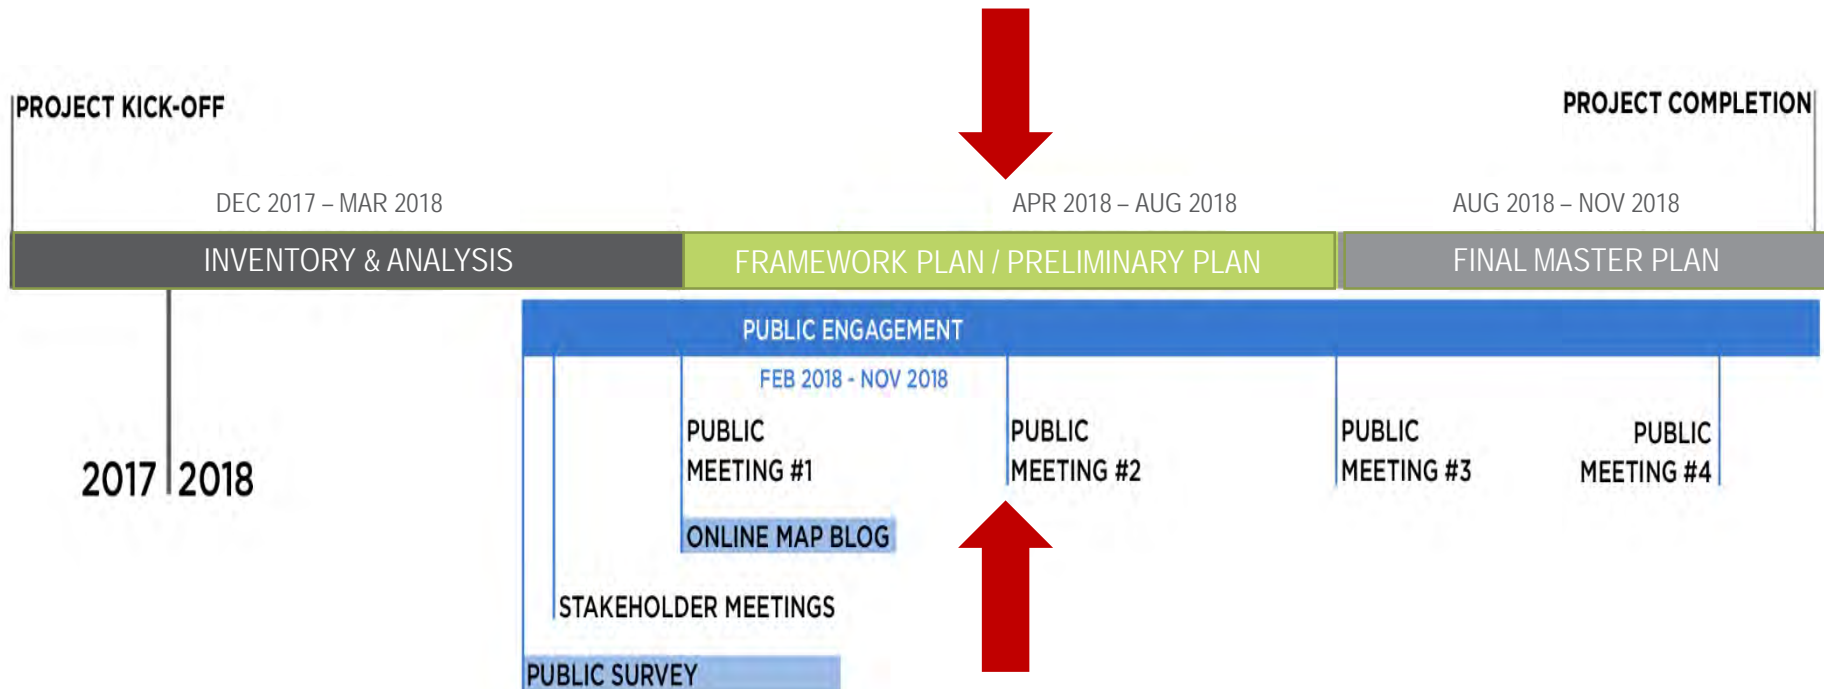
PROJECT KICK-OFF

PROJECT COMPLETION

DEC 2017 – MAR 2018

APR 2018 – AUG 2018

AUG 2018 – NOV 2018

INVENTORY & ANALYSIS

FRAMEWORK PLAN / PRELIMINARY PLAN

FINAL MASTER PLAN

PUBLIC ENGAGEMENT

FEB 2018 - NOV 2018

2017 2018

PUBLIC MEETING #1

PUBLIC MEETING #2

PUBLIC MEETING #3

PUBLIC MEETING #4

ONLINE MAP BLOG

STAKEHOLDER MEETINGS

PUBLIC SURVEY